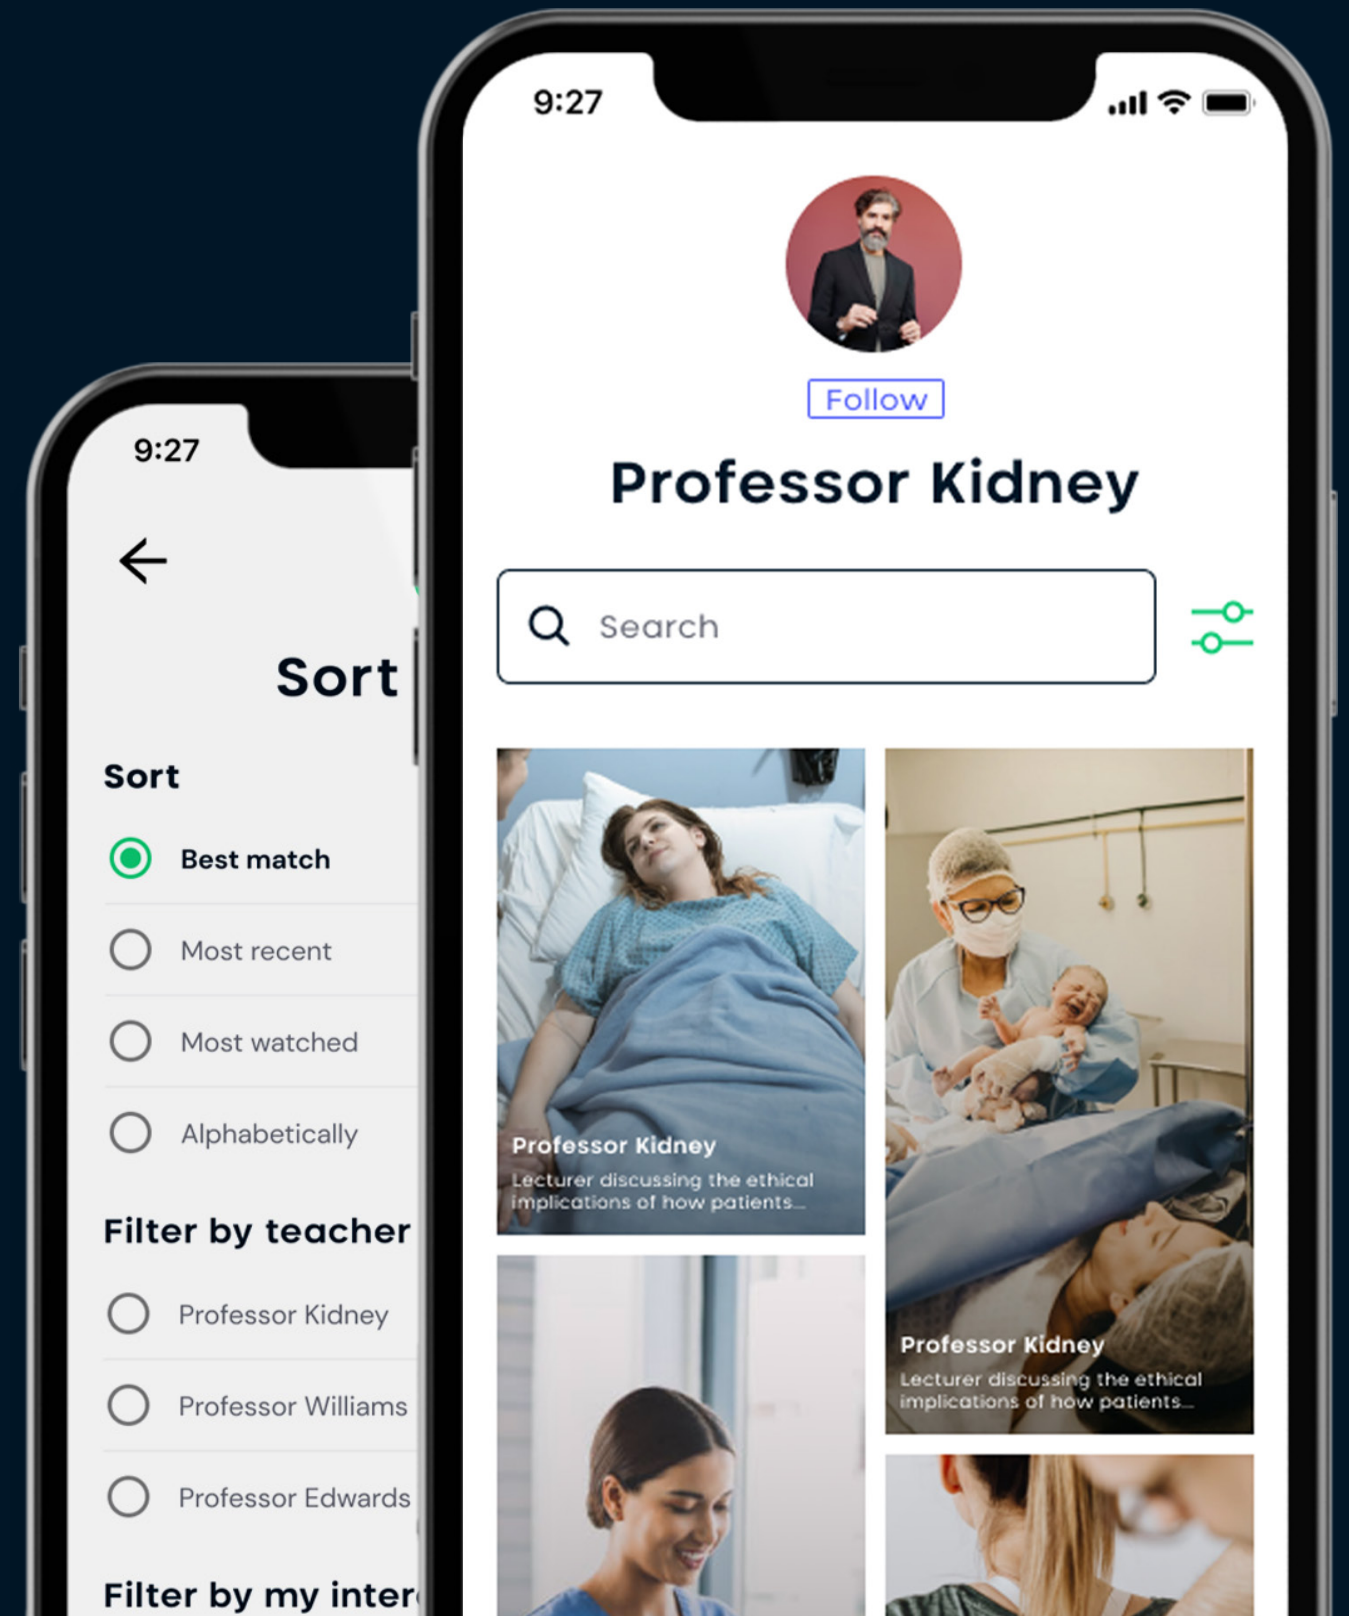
9:27

Sort

Sort

Best match

Most recent

Most watched

Alphabetically

Filter by teacher

Professor Kidney

Professor Williams

Professor Edwards

Filter by my inter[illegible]

9:27

Follow

Professor Kidney

Search

Professor Kidney
Lecturer discussing the ethical implications of how patients...

Professor Kidney
Lecturer discussing the ethical implications of how patients...